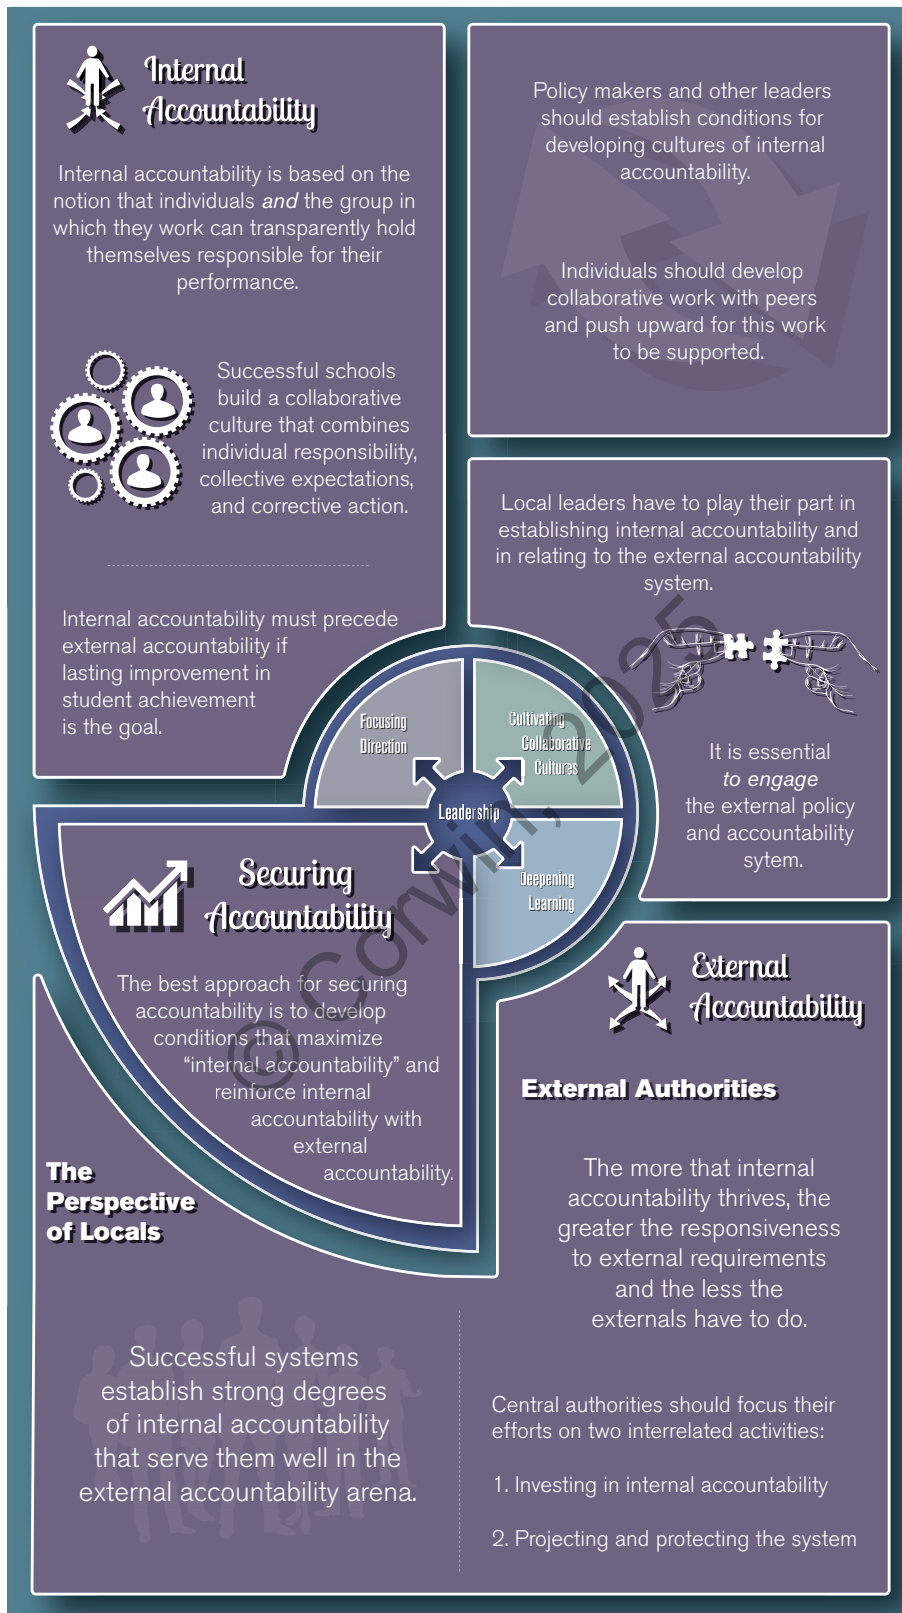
Internal Accountability

Internal accountability is based on the notion that individuals *and* the group in which they work can transparently hold themselves responsible for their performance.

Successful schools build a collaborative culture that combines individual responsibility, collective expectations, and corrective action.

Internal accountability must precede external accountability if lasting improvement in student achievement is the goal.

Policy makers and other leaders should establish conditions for developing cultures of internal accountability.

Individuals should develop collaborative work with peers and push upward for this work to be supported.

Local leaders have to play their part in establishing internal accountability and in relating to the external accountability system.

It is essential *to engage* the external policy and accountability sytem.

Focusing Direction

Cultivating Collaborative Cultures

Leadership

Deepening Learning

Securing Accountability

The best approach for securing accountability is to develop conditions that maximize "internal accountability" and reinforce internal accountability with external accountability.

The Perspective of Locals

External Accountability

External Authorities

The more that internal accountability thrives, the greater the responsiveness to external requirements and the less the externals have to do.

Successful systems establish strong degrees of internal accountability that serve them well in the external accountability arena.

Central authorities should focus their efforts on two interrelated activities:

1. Investing in internal accountability

2. Projecting and protecting the system

© Corwin, 2025